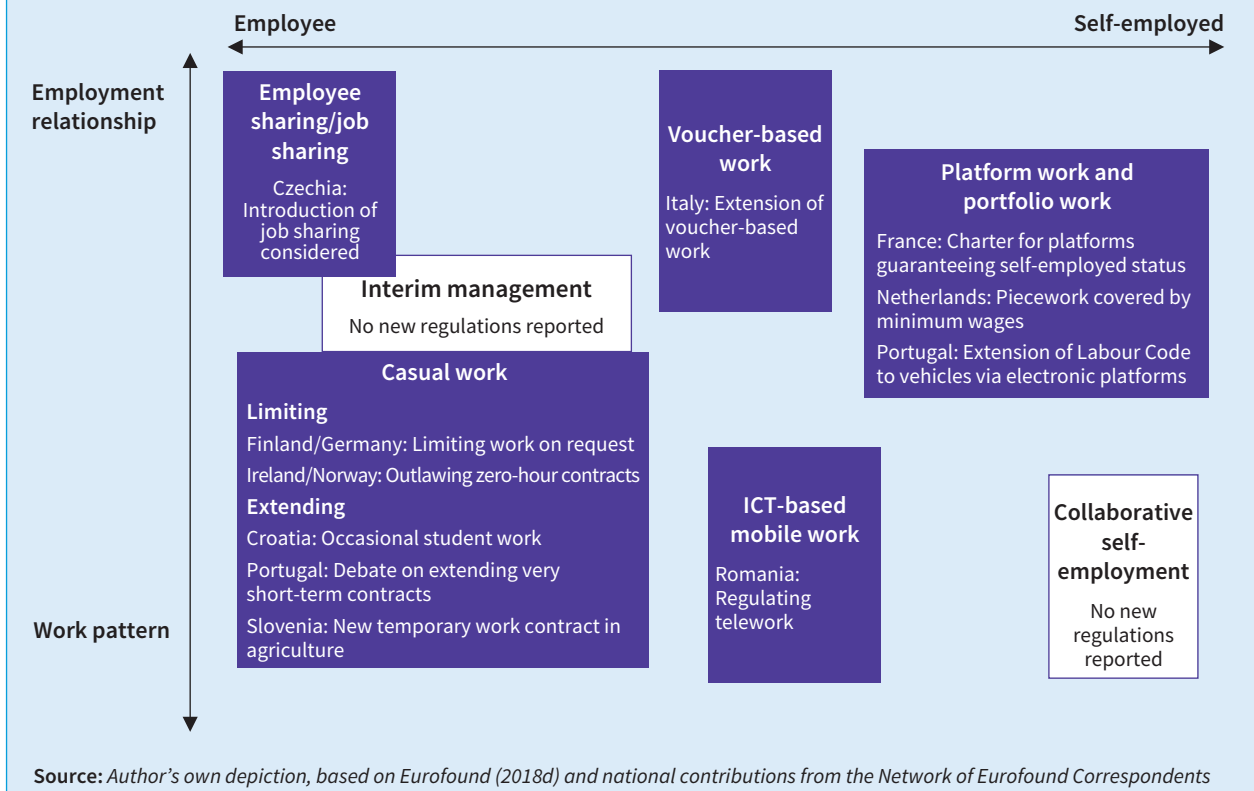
Employee

Self-employed

Employment relationship

Work pattern

Employee sharing/job sharing

Czechia: Introduction of job sharing considered

Interim management

No new regulations reported

Casual work

Limiting

Finland/Germany: Limiting work on request

Ireland/Norway: Outlawing zero-hour contracts

Extending

Croatia: Occasional student work

Portugal: Debate on extending very short-term contracts

Slovenia: New temporary work contract in agriculture

Voucher-based work

Italy: Extension of voucher-based work

ICT-based mobile work

Romania: Regulating telework

Platform work and portfolio work

France: Charter for platforms guaranteeing self-employed status

Netherlands: Piecework covered by minimum wages

Portugal: Extension of Labour Code to vehicles via electronic platforms

Collaborative self-employment

No new regulations reported

**Source:** *Author's own depiction, based on Eurofound (2018d) and national contributions from the Network of Eurofound Correspondents*